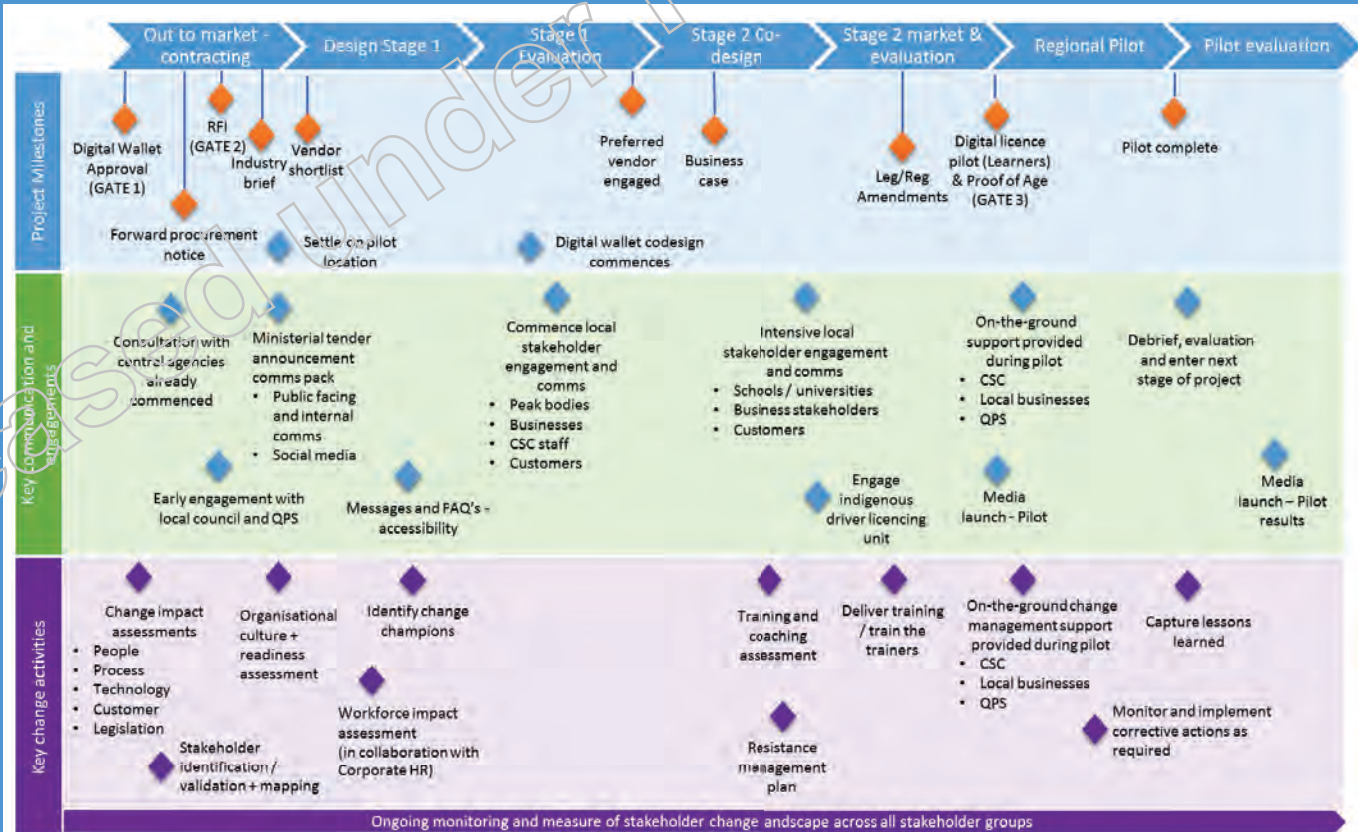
Out to market - contracting | Design Stage 1 | Stage 1 Evaluation | Stage 2 Co-design | Stage 2 market & evaluation | Regional Pilot | Pilot evaluation

Project Milestones

Digital Wallet Approval (GATE 1)

RFI (GATE 2)

Industry brief

Vendor shortlist

Forward procurement notice

Settle on pilot location

Preferred vendor engaged

Business case

Digital wallet codesign commences

Leg/Reg Amendments

Digital licence pilot (Learners) & Proof of Age (GATE 3)

Pilot complete

Key communication and engagements

Consultation with central agencies already commenced

Ministerial tender announcement comms pack
• Public facing and internal comms
• Social media

Early engagement with local council and QPS

Messages and FAQ's - accessibility

Commence local stakeholder engagement and comms
• Peak bodies
• Businesses
• CSC staff
• Customers

Intensive local stakeholder engagement and comms
• Schools / universities
• Business stakeholders
• Customers

Engage indigenous driver licencing unit

On-the-ground support provided during pilot
• CSC
• Local businesses
• QPS

Media launch - Pilot

Debrief, evaluation and enter next stage of project

Media launch – Pilot results

Key change activities

Change impact assessments
• People
• Process
• Technology
• Customer
• Legislation

Organisational culture + readiness assessment

Identify change champions

Workforce impact assessment (in collaboration with Corporate HR)

Stakeholder identification / validation + mapping

Training and coaching assessment

Resistance management plan

Deliver training / train the trainers

On-the-ground change management support provided during pilot
• CSC
• Local businesses
• QPS

Capture lessons learned

Monitor and implement corrective actions as required

Ongoing monitoring and measure of stakeholder change andscape across all stakeholder groups